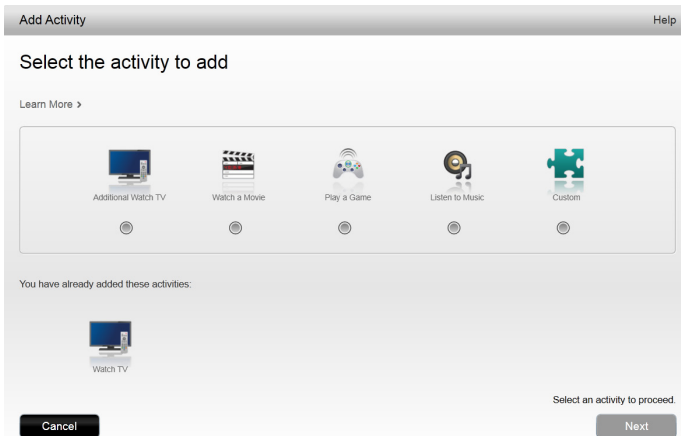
Add Activity

Help

Select the activity to add

Learn More >

Additional Watch TV

Watch a Movie

Play a Game

Listen to Music

Custom

You have already added these activities:

Watch TV

Select an activity to proceed.

Cancel

Next